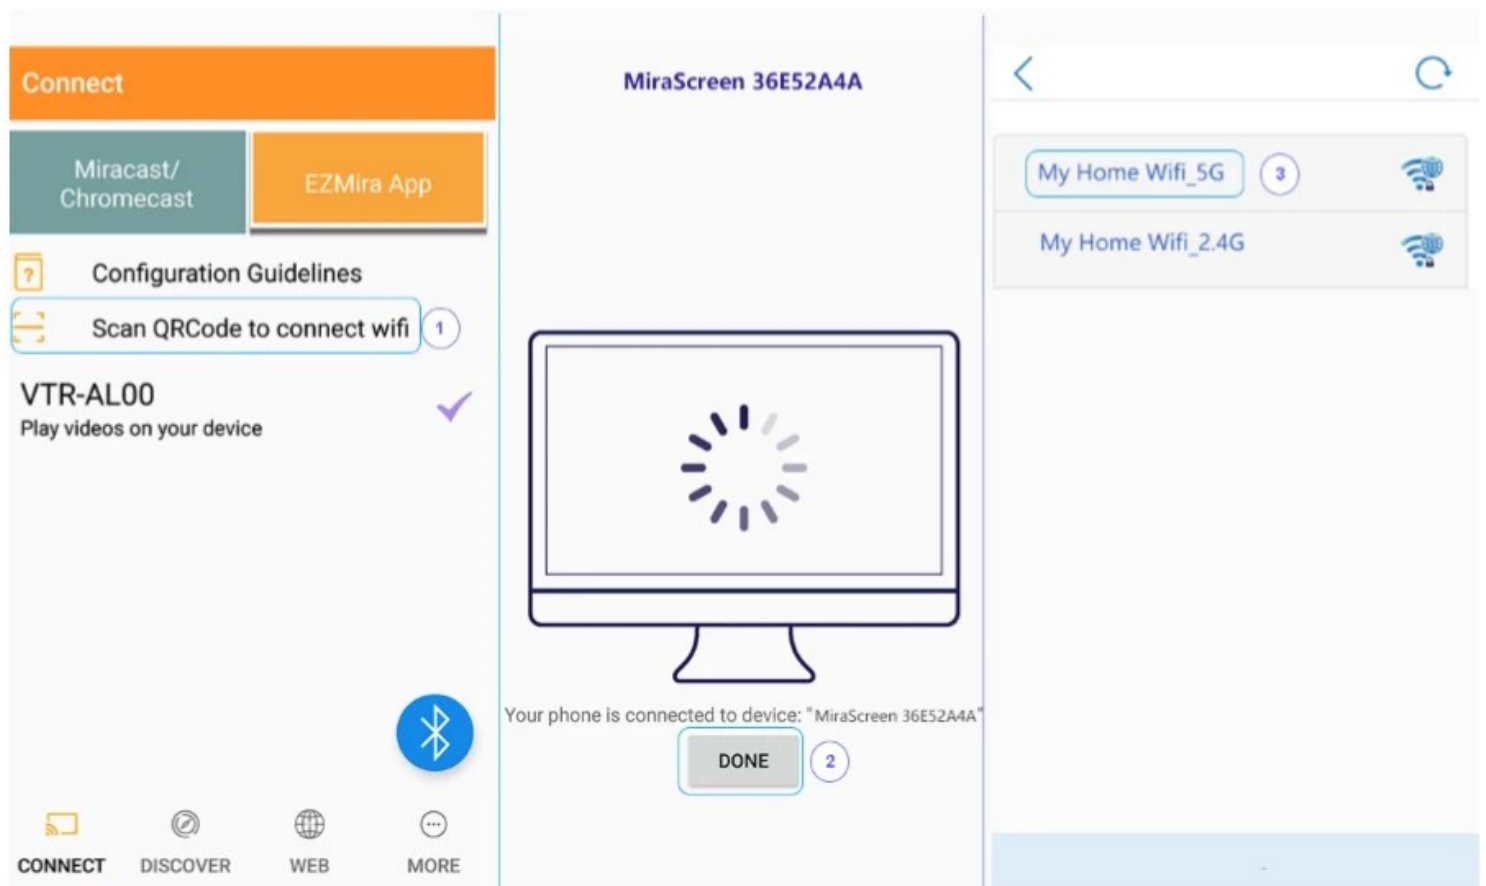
Connect

Miracast/ Chromecast

EZMira App

Configuration Guidelines

Scan QRCode to connect wifi 1

VTR-AL00
Play videos on your device

CONNECT DISCOVER WEB MORE

MiraScreen 36E52A4A

Your phone is connected to device: "MiraScreen 36E52A4A"

DONE 2

My Home Wifi_5G 3

My Home Wifi_2.4G